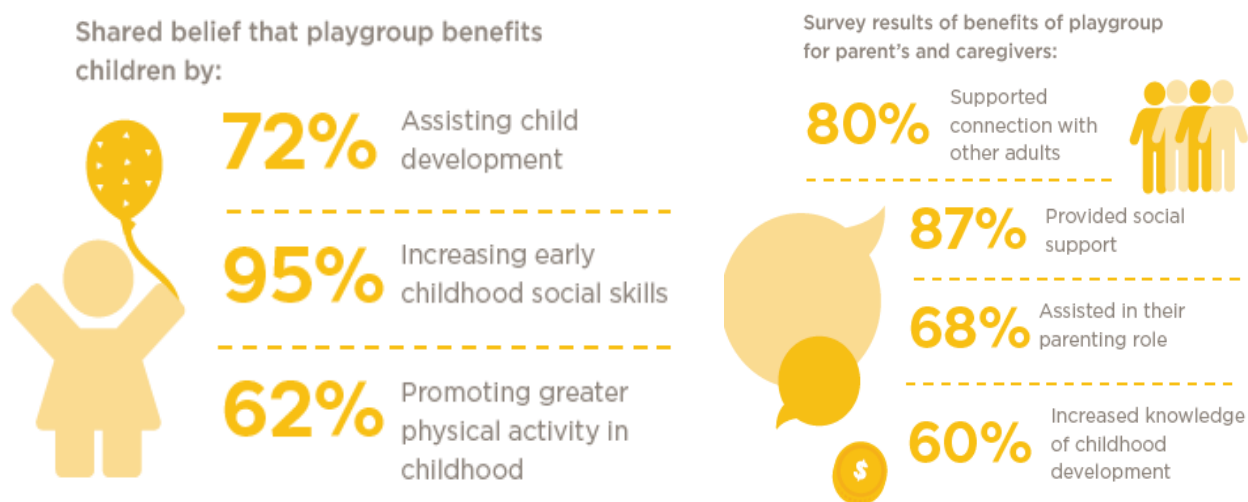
Shared belief that playgroup benefits children by:

72% Assisting child development

95% Increasing early childhood social skills

62% Promoting greater physical activity in childhood

Survey results of benefits of playgroup for parent's and caregivers:

80% Supported connection with other adults

87% Provided social support

68% Assisted in their parenting role

60% Increased knowledge of childhood development

$